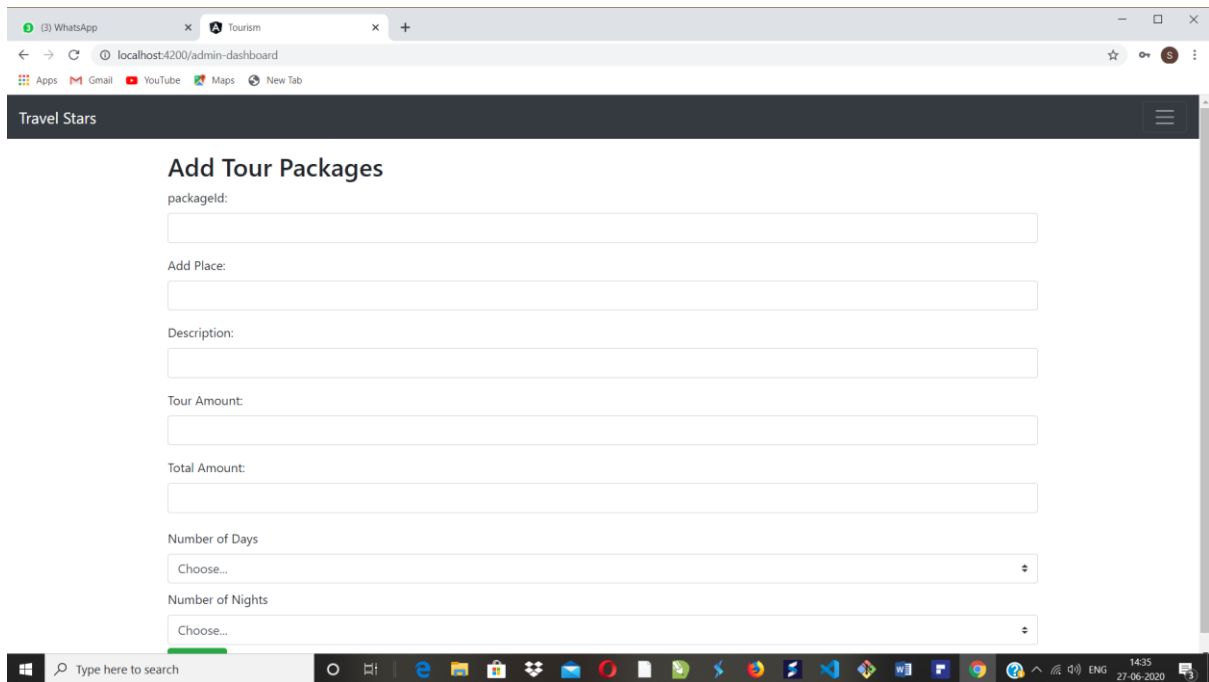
(3) WhatsApp
Tourism
localhost:4200/admin-dashboard
Apps Gmail YouTube Maps New Tab

Travel Stars

Add Tour Packages

packageId:

Add Place:

Description:

Tour Amount:

Total Amount:

Number of Days

Choose...

Number of Nights

Choose...

Type here to search

ENG 14:35 27-06-2020